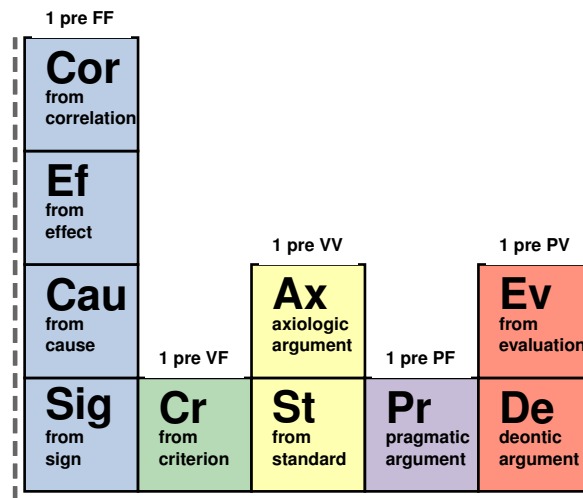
1 pre FF

Cor
from correlation

Ef
from effect

Cau
from cause

Sig
from sign

1 pre VF

Cr
from criterion

1 pre VV

Ax
axiologic argument

St
from standard

1 pre PF

Pr
pragmatic argument

1 pre PV

Ev
from evaluation

De
deontic argument